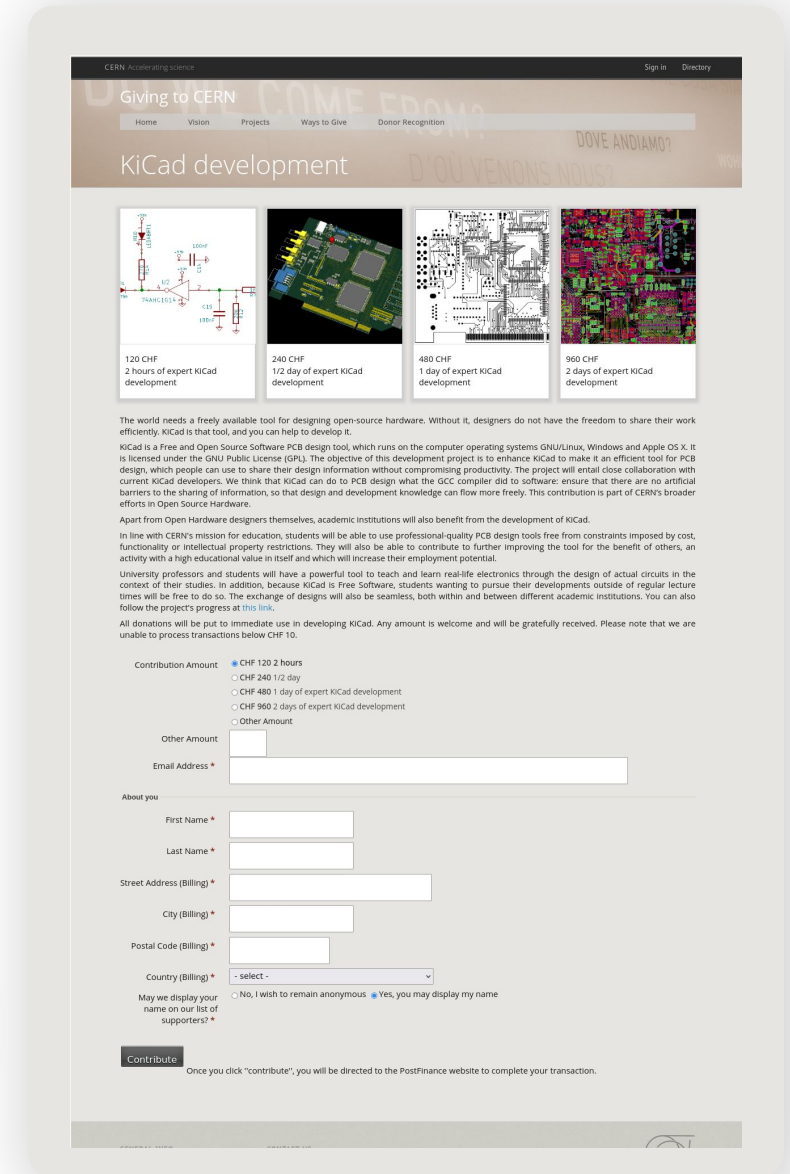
CERN Accelerating science

Sign in Directory

Giving to CERN

Home Vision Projects Ways to Give Donor Recognition

DOVE ANDIAMO?

D'OÙ VENONS NOUS?

KiCad development

74AHC1G14

120 CHF
2 hours of expert KiCad development

240 CHF
1/2 day of expert KiCad development

480 CHF
1 day of expert KiCad development

960 CHF
2 days of expert KiCad development

The world needs a freely available tool for designing open-source hardware. Without it, designers do not have the freedom to share their work efficiently. KiCad is that tool, and you can help to develop it.

KiCad is a Free and Open Source Software PCB design tool, which runs on the computer operating systems GNU/Linux, Windows and Apple OS X. It is licensed under the GNU Public License (GPL). The objective of this development project is to enhance KiCad to make it an efficient tool for PCB design, which people can use to share their design information without compromising productivity. The project will entail close collaboration with current KiCad developers. We think that KiCad can do to PCB design what the GCC compiler did to software: ensure that there are no artificial barriers to the sharing of information, so that design and development knowledge can flow more freely. This contribution is part of CERN's broader efforts in Open Source Hardware.

Apart from Open Hardware designers themselves, academic institutions will also benefit from the development of KiCad.

In line with CERN's mission for education, students will be able to use professional-quality PCB design tools free from constraints imposed by cost, functionality or intellectual property restrictions. They will also be able to contribute to further improving the tool for the benefit of others, an activity with a high educational value in itself and which will increase their employment potential.

University professors and students will have a powerful tool to teach and learn real-life electronics through the design of actual circuits in the context of their studies. In addition, because KiCad is Free Software, students wanting to pursue their developments outside of regular lecture times will be free to do so. The exchange of designs will also be seamless, both within and between different academic institutions. You can also follow the project's progress at this link.

All donations will be put to immediate use in developing KiCad. Any amount is welcome and will be gratefully received. Please note that we are unable to process transactions below CHF 10.

Contribution Amount
CHF 120 2 hours
CHF 240 1/2 day
CHF 480 1 day of expert KiCad development
CHF 960 2 days of expert KiCad development
Other Amount

Other Amount

Email Address *

About you

First Name *

Last Name *

Street Address (Billing) *

City (Billing) *

Postal Code (Billing) *

Country (Billing) * - select -

May we display your name on our list of supporters? *
No, I wish to remain anonymous
Yes, you may display my name

Contribute

Once you click "contribute", you will be directed to the PostFinance website to complete your transaction.